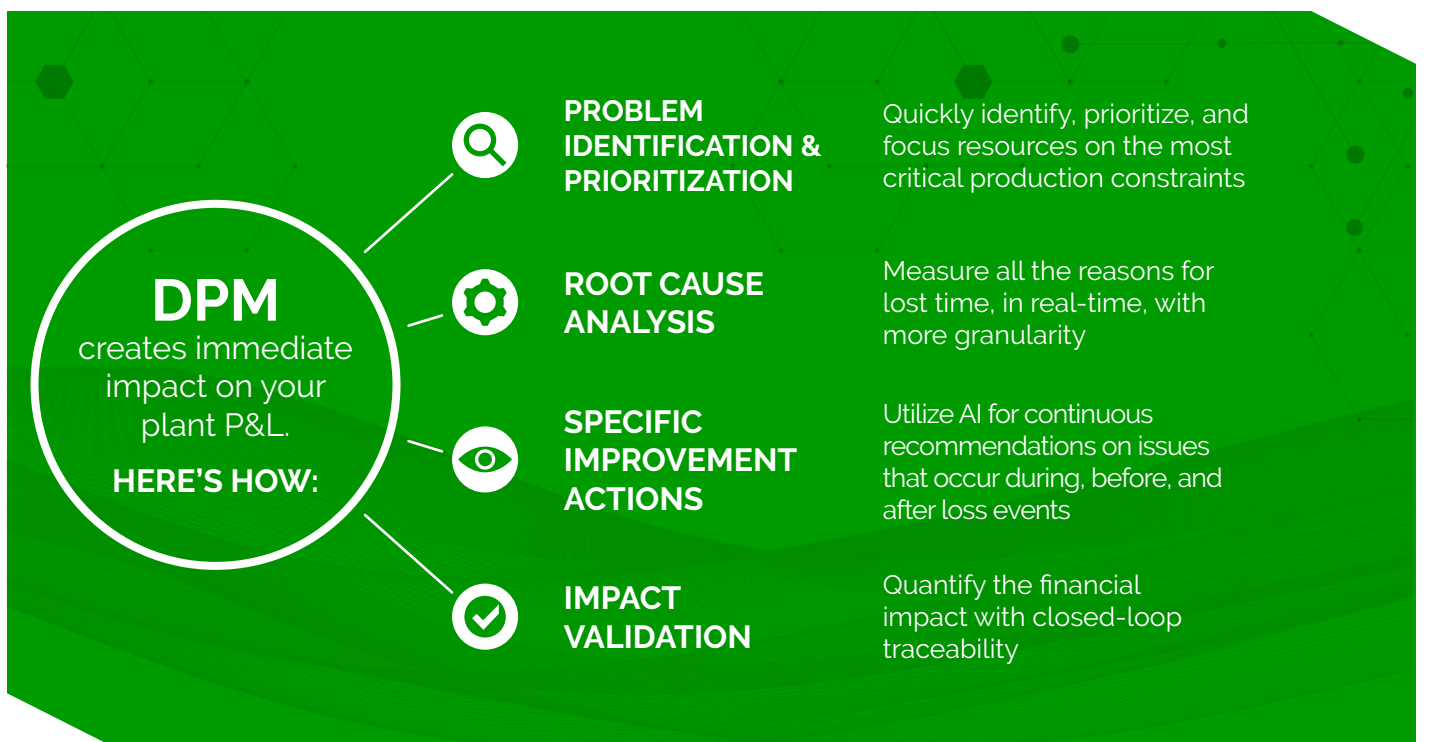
DPM
creates immediate impact on your plant P&L.
HERE'S HOW:

PROBLEM IDENTIFICATION & PRIORITIZATION

Quickly identify, prioritize, and focus resources on the most critical production constraints

ROOT CAUSE ANALYSIS

Measure all the reasons for lost time, in real-time, with more granularity

SPECIFIC IMPROVEMENT ACTIONS

Utilize AI for continuous recommendations on issues that occur during, before, and after loss events

IMPACT VALIDATION

Quantify the financial impact with closed-loop traceability